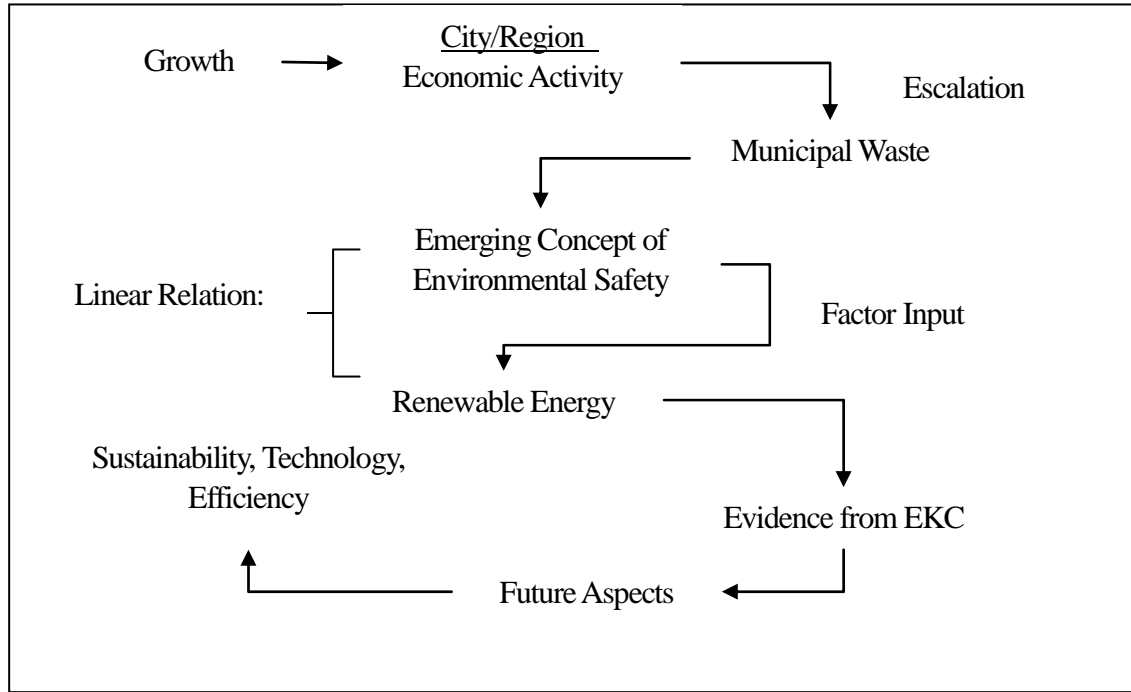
Growth

City/Region
Economic Activity

Escalation

Municipal Waste

Emerging Concept of Environmental Safety

Linear Relation:

Factor Input

Renewable Energy

Sustainability, Technology, Efficiency

Evidence from EKC

Future Aspects